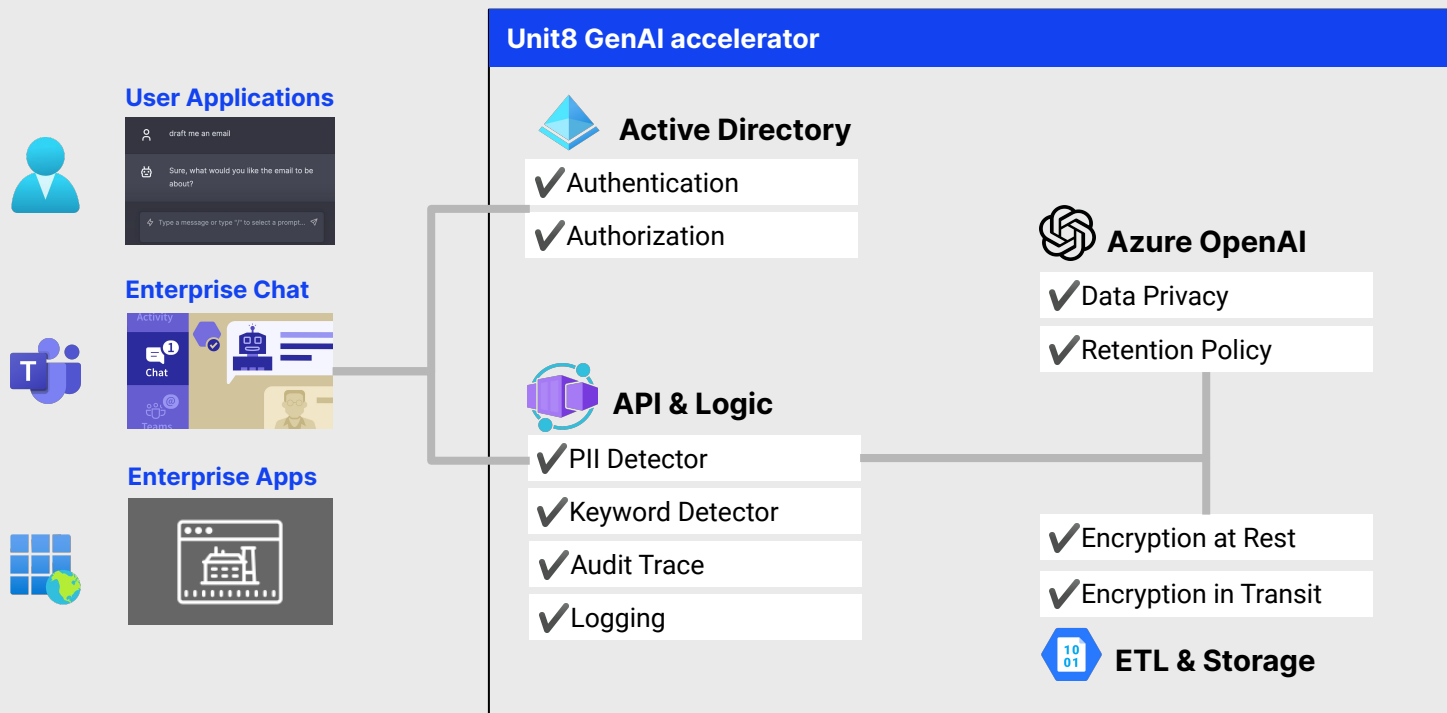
User Applications

draft me an email

Sure, what would you like the email to be about?

Type a message or type "/" to select a prompt...

Enterprise Chat

Activity

1

Chat

Teams

T

Enterprise Apps

Unit8 GenAI accelerator

Active Directory

✔Authentication

✔Authorization

API & Logic

✔PII Detector

✔Keyword Detector

✔Audit Trace

✔Logging

Azure OpenAI

✔Data Privacy

✔Retention Policy

✔Encryption at Rest

✔Encryption in Transit

10
01

ETL & Storage